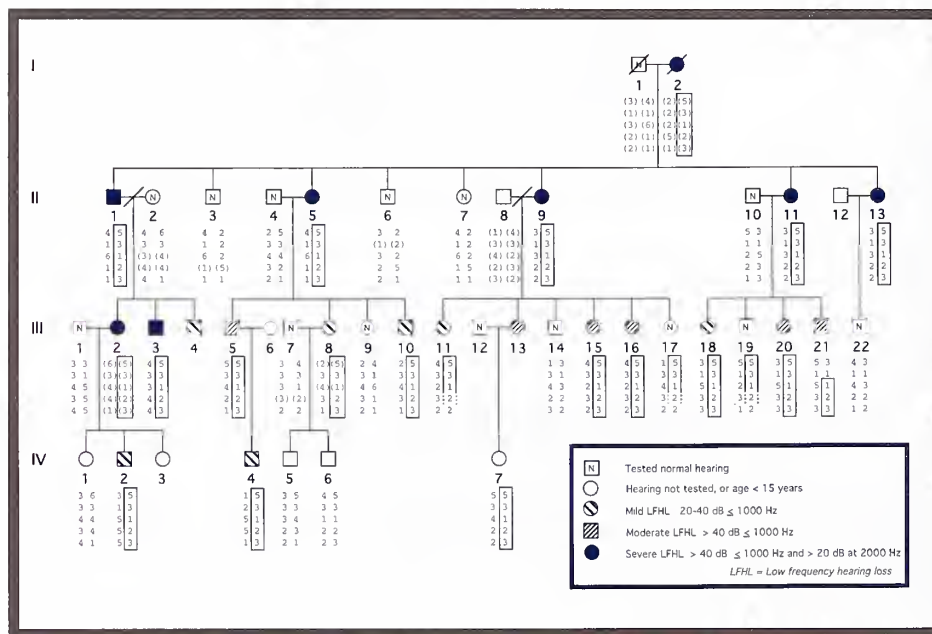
I

1 2

(3) (4) (2) (5)
(1) (1) (2) (3)
(3) (6) (2) (1)
(2) (1) (5) (2)
(2) (1) (1) (3)

II

1 2 3 4 5 6 7 8 9 10 11 12 13

III

1 2 3 4 5 6 7 8 9 10 11 12 13 14 15 16 17 18 19 20 21 22

IV

1 2 3 4 5 6 7

N Tested normal hearing
Hearing not tested, or age < 15 years
Mild LFHL 20-40 dB $\leq$ 1000 Hz
Moderate LFHL > 40 dB $\leq$ 1000 Hz
Severe LFHL > 40 dB $\leq$ 1000 Hz and > 20 dB at 2000 Hz
LFHL = Low frequency hearing loss